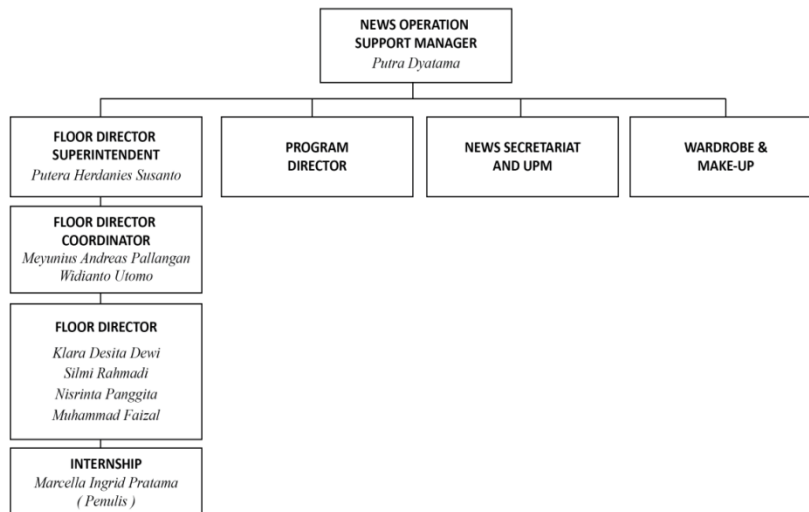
NEWS OPERATION SUPPORT MANAGER
Putra Dyatama

FLOOR DIRECTOR SUPERINTENDENT
Putera Herdanies Susanto

PROGRAM DIRECTOR

NEWS SECRETARIAT AND UPM

WARDROBE & MAKE-UP

FLOOR DIRECTOR COORDINATOR
Meyunius Andreas Pallangan
Widianto Utomo

FLOOR DIRECTOR
Klara Desita Dewi
Silmi Rahmadi
Nisrinta Panggita
Muhammad Faizal

INTERNSHIP
Marcella Ingrid Pratama
( Penulis )